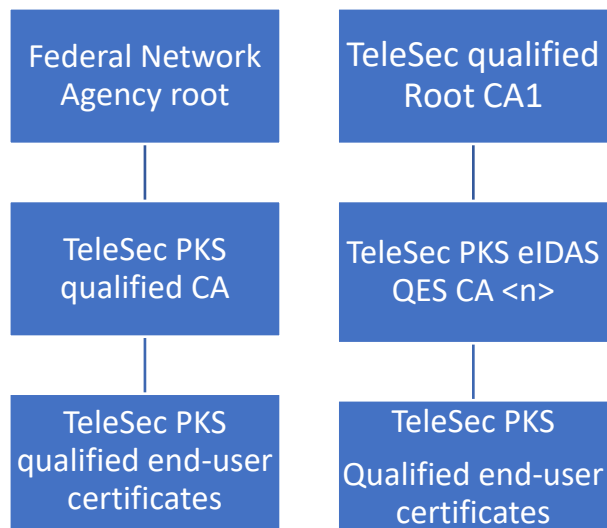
Federal Network Agency root

TeleSec PKS qualified CA

TeleSec PKS qualified end-user certificates

TeleSec qualified Root CA1

TeleSec PKS eIDAS QES CA <n>

TeleSec PKS

Qualified end-user certificates